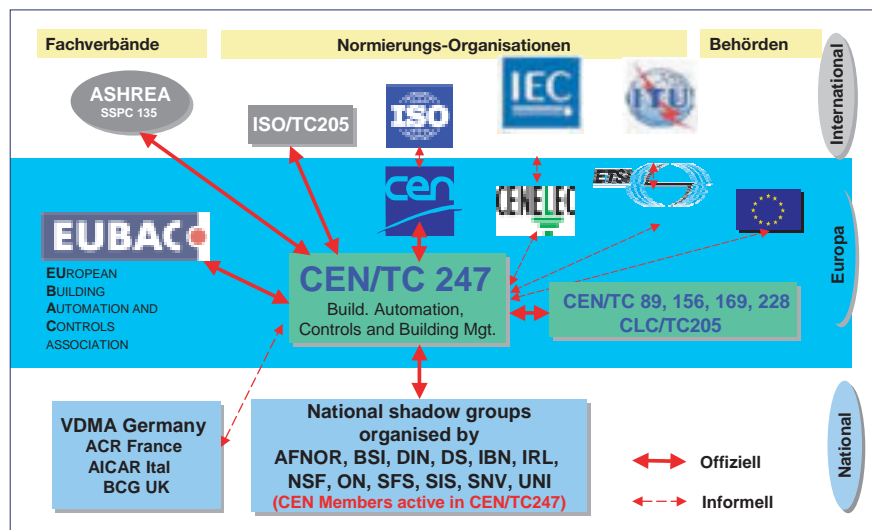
Fachverbände

Normierungs-Organisationen

Behörden

International

ASHREA
SSPC 135

ISO/TC205

ISO

IEC

ITU

cen

CENELEC

ETSI

EUBAC

EUROPEAN
BUILDING
AUTOMATION AND
CONTROLS
ASSOCIATION

CEN/TC 247
Build. Automation,
Controls and Building Mgt.

CEN/TC 89, 156, 169, 228
CLC/TC205

Europa

VDMA Germany
ACR France
AICAR Ital
BCG UK

National shadow groups organised by
AFNOR, BSI, DIN, DS, IBN, IRL, NSF, ON, SFS, SIS, SNV, UNI
(CEN Members active in CEN/TC247)

Offiziell

Informell

National